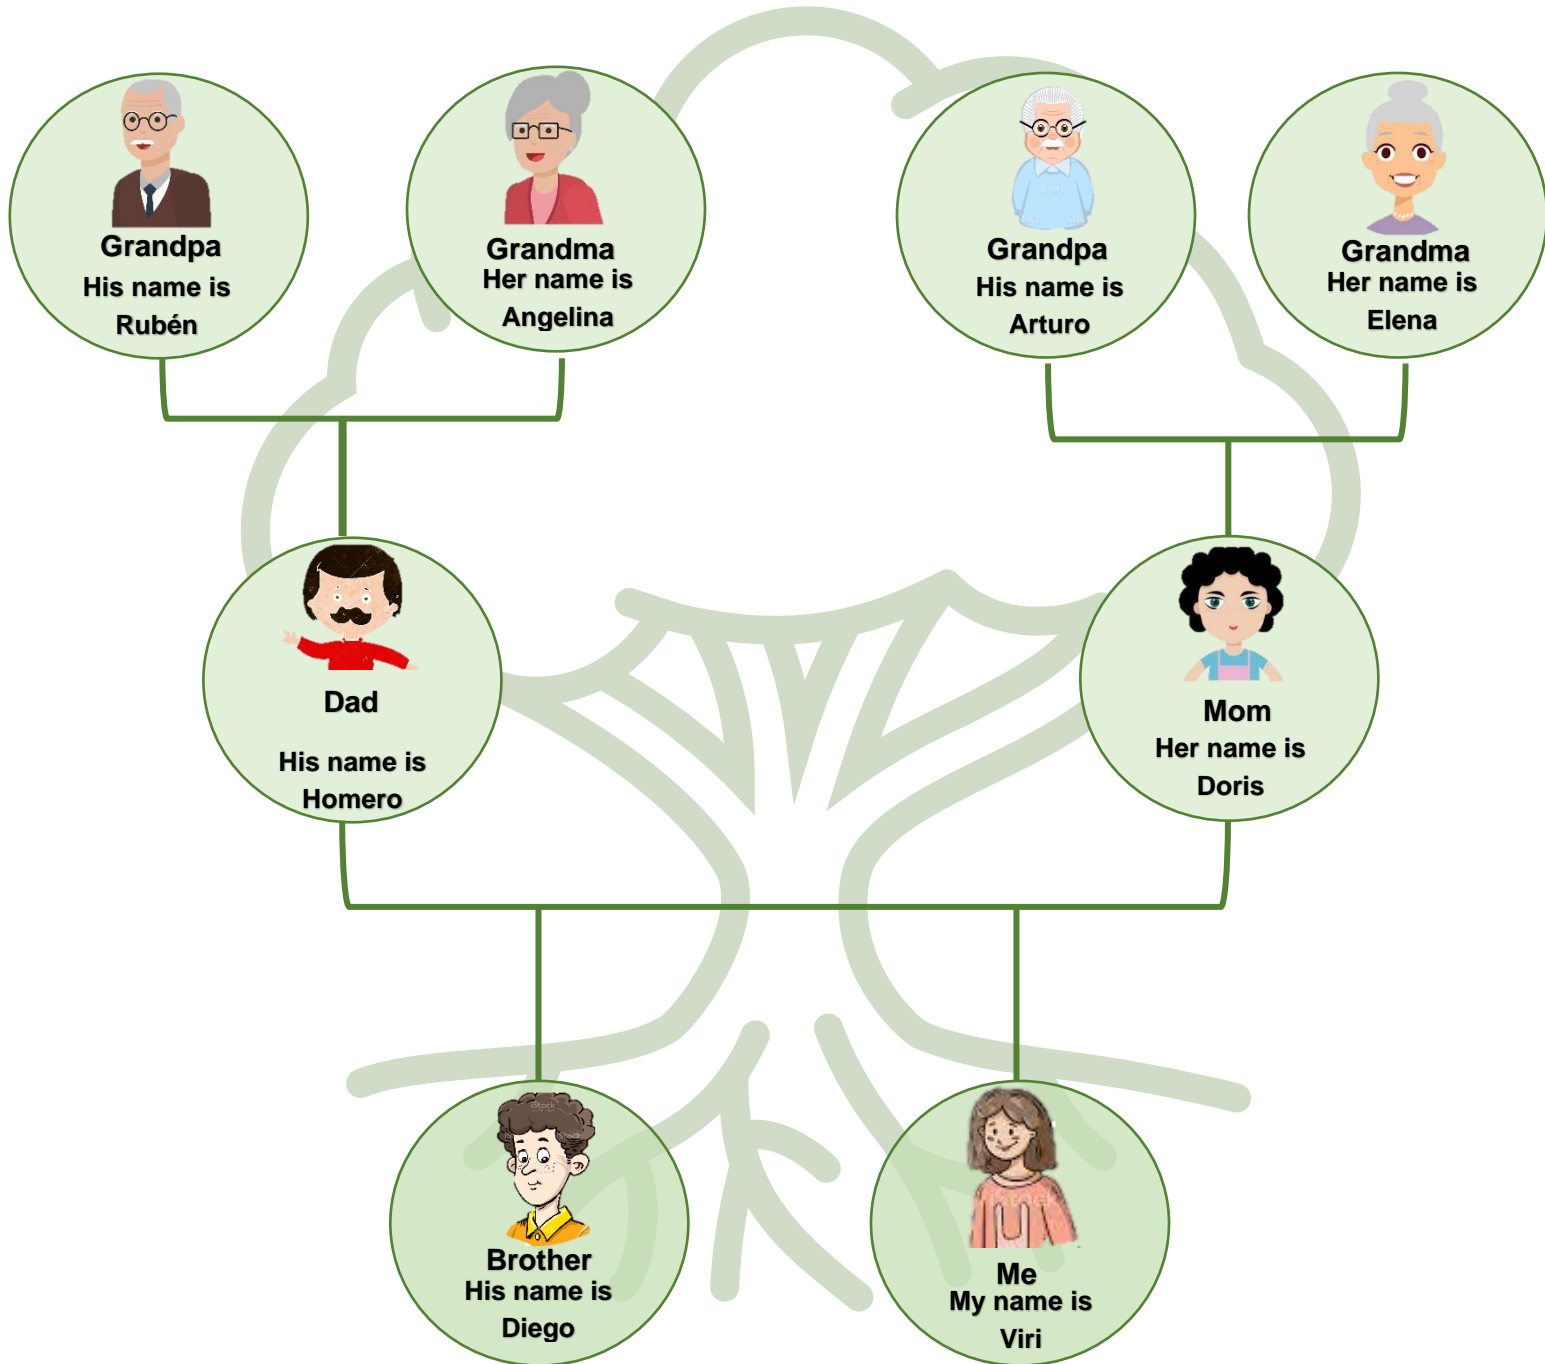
Grandpa
His name is
Rubén

Grandma
Her name is
Angelina

Grandpa
His name is
Arturo

Grandma
Her name is
Elena

Dad

His name is
Homero

Mom
Her name is
Doris

Brother
His name is
Diego

Me
My name is
Viri